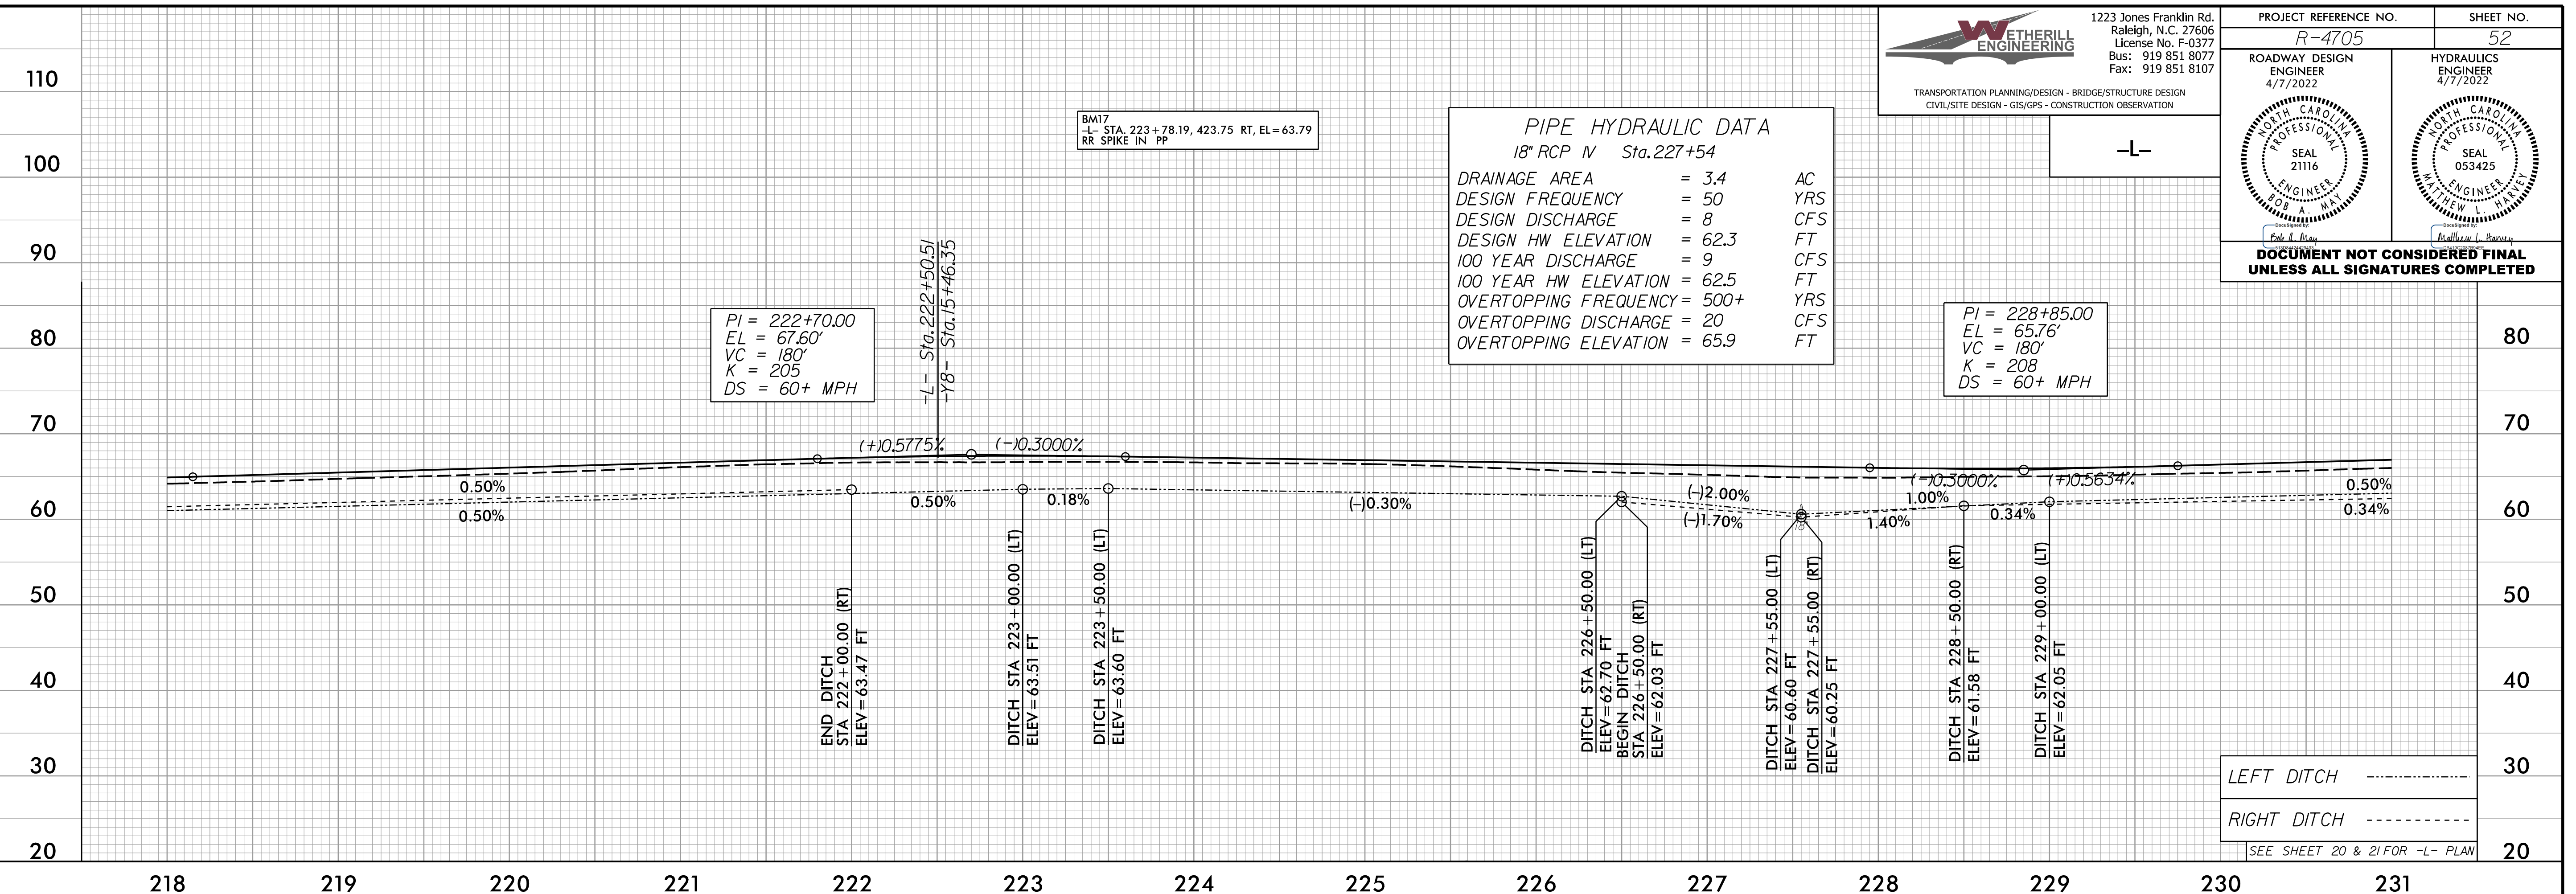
WETHERILL ENGINEERING
1223 Jones Franklin Rd.
Raleigh, N.C. 27606
License No. F-0377
Bus: 919 851 8077
Fax: 919 851 8107

TRANSPORTATION PLANNING/DESIGN - BRIDGE/STRUCTURE DESIGN
CIVIL/SITE DESIGN - GIS/GPS - CONSTRUCTION OBSERVATION

| PROJECT REFERENCE NO. | SHEET NO. |
|---|---|
| R-4705 | 52 |

ROADWAY DESIGN ENGINEER 4/7/2022
HYDRAULICS ENGINEER 4/7/2022

NORTH CAROLINA PROFESSIONAL ENGINEER SEAL 21116 BOB A. MAY
NORTH CAROLINA PROFESSIONAL ENGINEER SEAL 053425 MATTHEW L. HARVEY

Bob A. May
Matthew L. Harvey

DOCUMENT NOT CONSIDERED FINAL UNLESS ALL SIGNATURES COMPLETED

-L-

BM17
-L- STA. 223+78.19, 423.75 RT, EL=63.79
RR SPIKE IN PP

PIPE HYDRAULIC DATA
18" RCP IV Sta.227+54
DRAINAGE AREA = 3.4 AC
DESIGN FREQUENCY = 50 YRS
DESIGN DISCHARGE = 8 CFS
DESIGN HW ELEVATION = 62.3 FT
100 YEAR DISCHARGE = 9 CFS
100 YEAR HW ELEVATION = 62.5 FT
OVERTOPPING FREQUENCY = 500+ YRS
OVERTOPPING DISCHARGE = 20 CFS
OVERTOPPING ELEVATION = 65.9 FT

PI = 222+70.00
EL = 67.60'
VC = 180'
K = 205
DS = 60+ MPH

-L- Sta.222+50.51
-Y8- Sta.15+46.35

PI = 228+85.00
EL = 65.76'
VC = 180'
K = 208
DS = 60+ MPH

(+)0.5775% (-)0.3000%
(-)0.3000% (+)0.5634%
0.50% 0.50% 0.50% 0.18% (-)0.30% (-)2.00% (-)1.70% 1.00% 1.40% 0.34% 0.50% 0.34%

END DITCH STA 222+00.00 (RT) ELEV=63.47 FT
DITCH STA 223+00.00 (LT) ELEV=63.51 FT
DITCH STA 223+50.00 (LT) ELEV=63.60 FT
DITCH STA 226+50.00 (LT) ELEV=62.70 FT
BEGIN DITCH STA 226+50.00 (RT) ELEV=62.03 FT
DITCH STA 227+55.00 (LT) ELEV=60.60 FT
DITCH STA 227+55.00 (RT) ELEV=60.25 FT
DITCH STA 228+50.00 (LT) ELEV=61.58 FT
DITCH STA 229+00.00 (LT) ELEV=62.05 FT

LEFT DITCH
RIGHT DITCH
SEE SHEET 20 & 21 FOR -L- PLAN

110 100 90 80 70 60 50 40 30 20
80 70 60 50 40 30 20
218 219 220 221 222 223 224 225 226 227 228 229 230 231